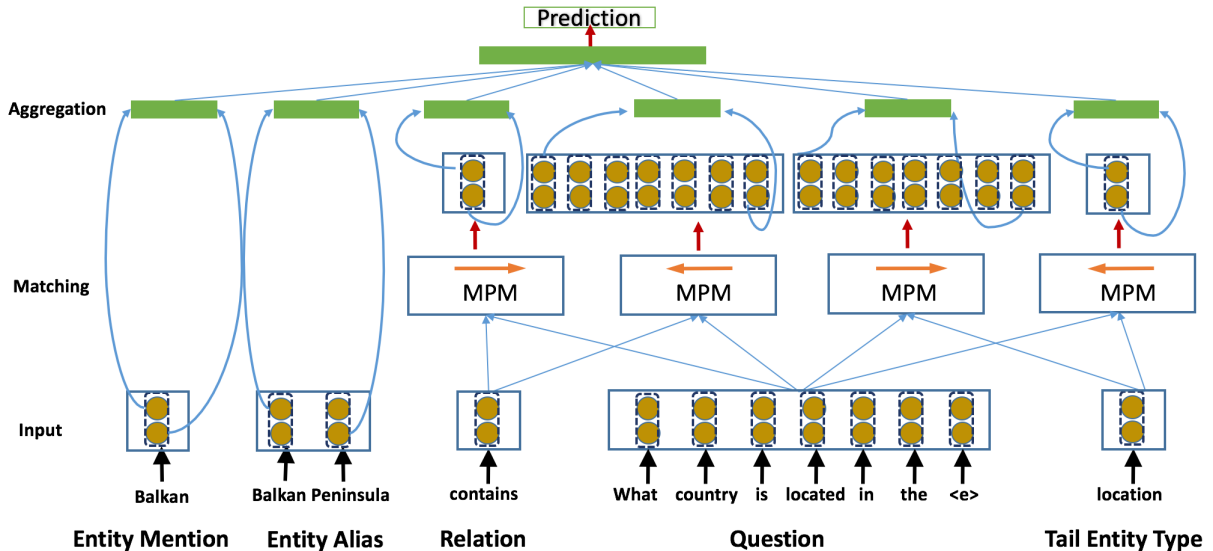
Prediction

Aggregation

Matching

MPM

MPM

MPM

MPM

Input

Balkan

Balkan Peninsula

contains

What country is located in the <e>

location

Entity Mention

Entity Alias

Relation

Question

Tail Entity Type